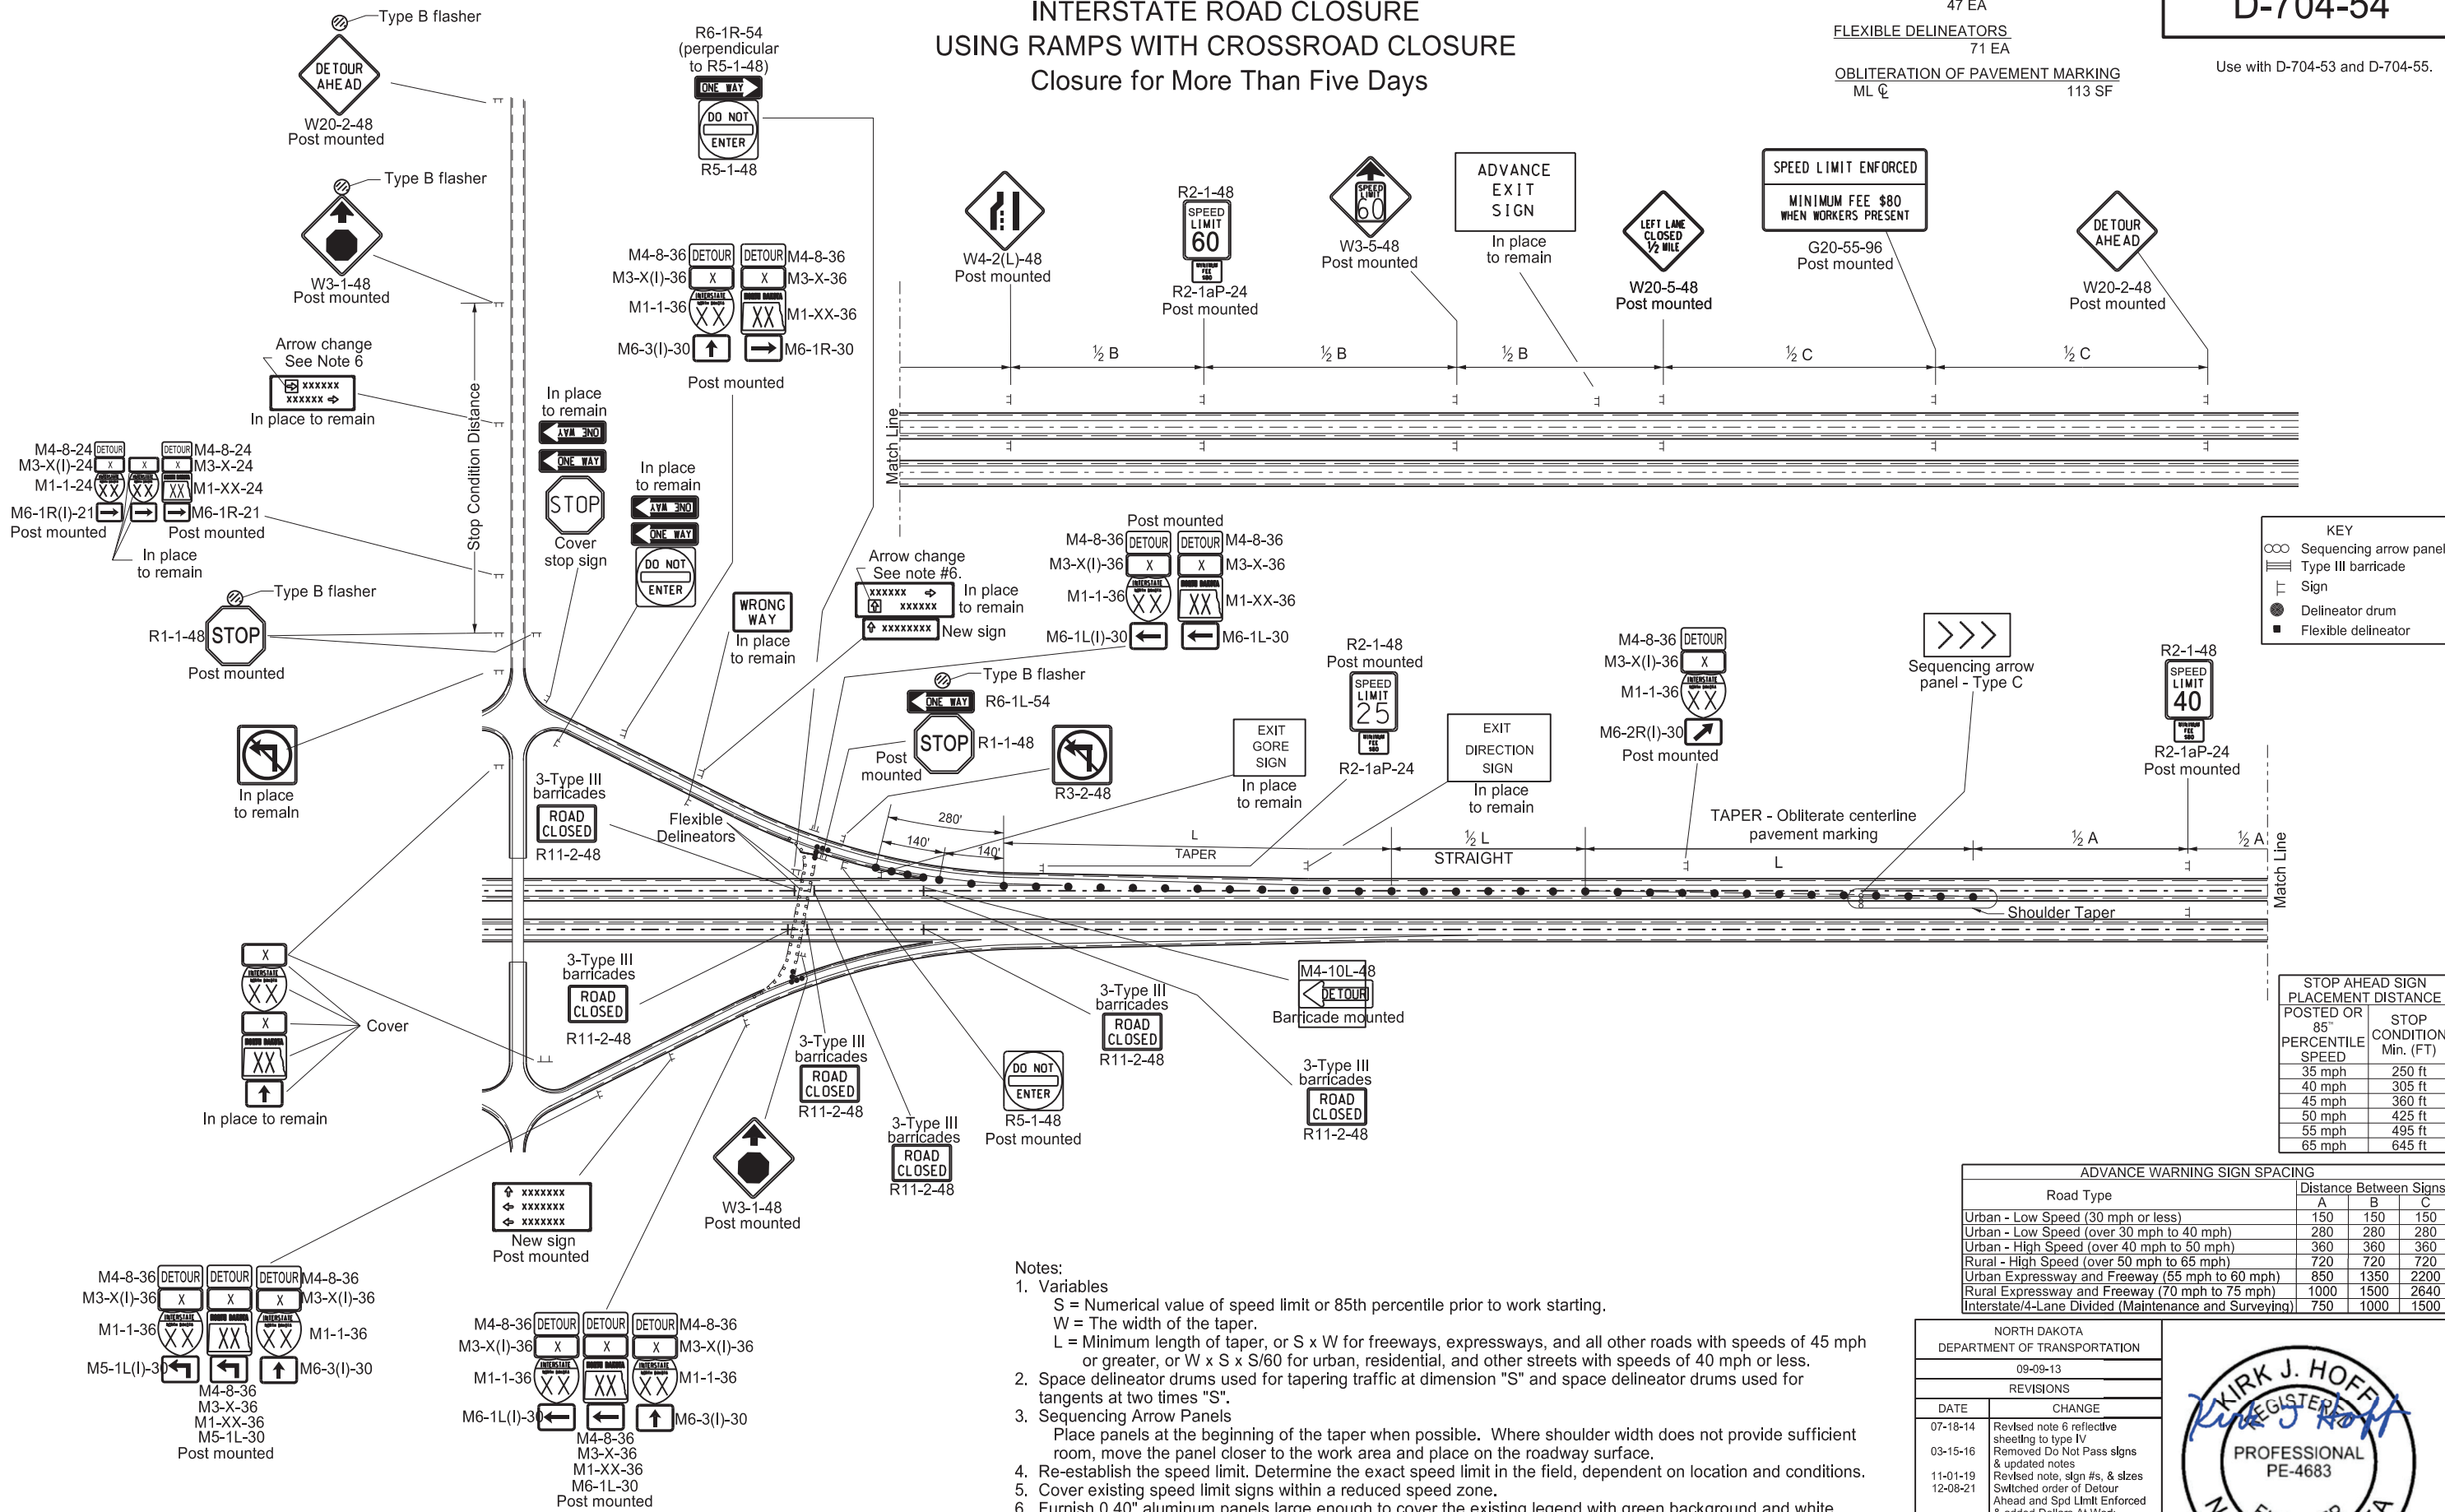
INTERSTATE ROAD CLOSURE
USING RAMPS WITH CROSSROAD CLOSURE
Closure for More Than Five Days

D-704-54

Use with D-704-53 and D-704-55.

47 EA
FLEXIBLE DELINEATORS 71 EA
OBLITERATION OF PAVEMENT MARKING
ML ℄ 113 SF

Type B flasher
DETOUR AHEAD
W20-2-48
Post mounted

Type B flasher
W3-1-48
Post mounted

Arrow change
See Note 6
xxxxxx
xxxxxx
In place to remain

M4-8-24 DETOUR
M3-X(I)-24 X
M1-1-24 XX
M6-1R(I)-21
Post mounted
DETOUR M4-8-24
X M3-X-24
XX M1-XX-24
M6-1R-21
Post mounted
In place
to remain

Type B flasher
R1-1-48 STOP
Post mounted

In place
to remain

X
XX
X
XX
Cover
In place to remain

Stop Condition Distance

R6-1R-54
(perpendicular
to R5-1-48)
ONE WAY
DO NOT ENTER
R5-1-48

M4-8-36 DETOUR DETOUR M4-8-36
M3-X(I)-36 X X M3-X-36
M1-1-36 XX XX M1-XX-36
M6-3(I)-30 M6-1R-30
Post mounted

In place
to remain
ONE WAY
ONE WAY
STOP
Cover
stop sign

In place
to remain
ONE WAY
ONE WAY
DO NOT ENTER

WRONG WAY
In place
to remain

Arrow change
See note #6.
xxxxxx
xxxxxx
In place
to remain
xxxxxxx New sign

Post mounted
M4-8-36 DETOUR DETOUR M4-8-36
M3-X(I)-36 X X M3-X-36
M1-1-36 XX XX M1-XX-36
M6-1L(I)-30 M6-1L-30

Type B flasher
ONE WAY R6-1L-54
Post mounted STOP R1-1-48
R3-2-48

W4-2(L)-48
Post mounted

R2-1-48
SPEED LIMIT 60
R2-1aP-24
Post mounted

SPEED LIMIT 60
W3-5-48
Post mounted

ADVANCE EXIT SIGN
In place
to remain

LEFT LANE CLOSED ½ MILE
W20-5-48
Post mounted

SPEED LIMIT ENFORCED
MINIMUM FEE $80 WHEN WORKERS PRESENT
G20-55-96
Post mounted

DETOUR AHEAD
W20-2-48
Post mounted

½ B ½ B ½ B ½ C ½ C

Match Line

EXIT GORE SIGN
In place
to remain

R2-1-48
Post mounted
SPEED LIMIT 25
R2-1aP-24

EXIT DIRECTION SIGN
In place
to remain

M4-8-36 DETOUR
M3-X(I)-36 X
M1-1-36 XX
M6-2R(I)-30
Post mounted

Sequencing arrow
panel - Type C

R2-1-48
SPEED LIMIT 40
R2-1aP-24
Post mounted

KEY
Sequencing arrow panel
Type III barricade
Sign
Delineator drum
Flexible delineator

3-Type III
barricades
ROAD CLOSED
R11-2-48

Flexible
Delineators

280'
140'
140'
L
TAPER
½ L
STRAIGHT
TAPER - Obliterate centerline
pavement marking
L
½ A
½ A
Match Line
Shoulder Taper

3-Type III
barricades
ROAD CLOSED
R11-2-48

3-Type III
barricades
ROAD CLOSED
R11-2-48

3-Type III
barricades
ROAD CLOSED
R11-2-48

3-Type III
barricades
ROAD CLOSED
R11-2-48

DO NOT ENTER
R5-1-48
Post mounted

M4-10L-48
DETOUR
Barricade mounted

3-Type III
barricades
ROAD CLOSED
R11-2-48

xxxxxxx
xxxxxxx
xxxxxxx
New sign
Post mounted

W3-1-48
Post mounted

M4-8-36 DETOUR DETOUR DETOUR M4-8-36
M3-X(I)-36 X X X M3-X(I)-36
M1-1-36 XX XX XX M1-1-36
M5-1L(I)-30 M6-3(I)-30
M4-8-36
M3-X-36
M1-XX-36
M5-1L-30
Post mounted

M4-8-36 DETOUR DETOUR DETOUR M4-8-36
M3-X(I)-36 X X X M3-X(I)-36
M1-1-36 XX XX XX M1-1-36
M6-1L(I)-30 M6-3(I)-30
M4-8-36
M3-X-36
M1-XX-36
M6-1L-30
Post mounted

STOP AHEAD SIGN PLACEMENT DISTANCE

| POSTED OR 85TH PERCENTILE SPEED | STOP CONDITION Min. (FT) |
|---|---|
| 35 mph | 250 ft |
| 40 mph | 305 ft |
| 45 mph | 360 ft |
| 50 mph | 425 ft |
| 55 mph | 495 ft |
| 65 mph | 645 ft |

ADVANCE WARNING SIGN SPACING

| Road Type | A | B | C |
|---|---|---|---|
| Urban - Low Speed (30 mph or less) | 150 | 150 | 150 |
| Urban - Low Speed (over 30 mph to 40 mph) | 280 | 280 | 280 |
| Urban - High Speed (over 40 mph to 50 mph) | 360 | 360 | 360 |
| Rural - High Speed (over 50 mph to 65 mph) | 720 | 720 | 720 |
| Urban Expressway and Freeway (55 mph to 60 mph) | 850 | 1350 | 2200 |
| Rural Expressway and Freeway (70 mph to 75 mph) | 1000 | 1500 | 2640 |
| Interstate/4-Lane Divided (Maintenance and Surveying) | 750 | 1000 | 1500 |

Notes:
1. Variables
S = Numerical value of speed limit or 85th percentile prior to work starting.
W = The width of the taper.
L = Minimum length of taper, or S x W for freeways, expressways, and all other roads with speeds of 45 mph or greater, or W x S x S/60 for urban, residential, and other streets with speeds of 40 mph or less.
2. Space delineator drums used for tapering traffic at dimension "S" and space delineator drums used for tangents at two times "S".
3. Sequencing Arrow Panels
Place panels at the beginning of the taper when possible. Where shoulder width does not provide sufficient room, move the panel closer to the work area and place on the roadway surface.
4. Re-establish the speed limit. Determine the exact speed limit in the field, dependent on location and conditions.
5. Cover existing speed limit signs with a reduced speed zone.
6. Furnish 0.40" aluminum panels large enough to cover the existing legend with green background and white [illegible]

NORTH DAKOTA
DEPARTMENT OF TRANSPORTATION
09-09-13
REVISIONS
| DATE | CHANGE |
|---|---|
| 07-18-14 | Revised note 6 reflective sheeting to type IV |
| 03-15-16 | Removed Do Not Pass signs & updated notes |
| 11-01-19 | Revised note, sign #s, & sizes |
| 12-08-21 | Switched order of Detour Ahead and Spd Limit Enforced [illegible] |

KIRK J. HOFF
REGISTERED
PROFESSIONAL
PE-4683
Kirk J Hoff